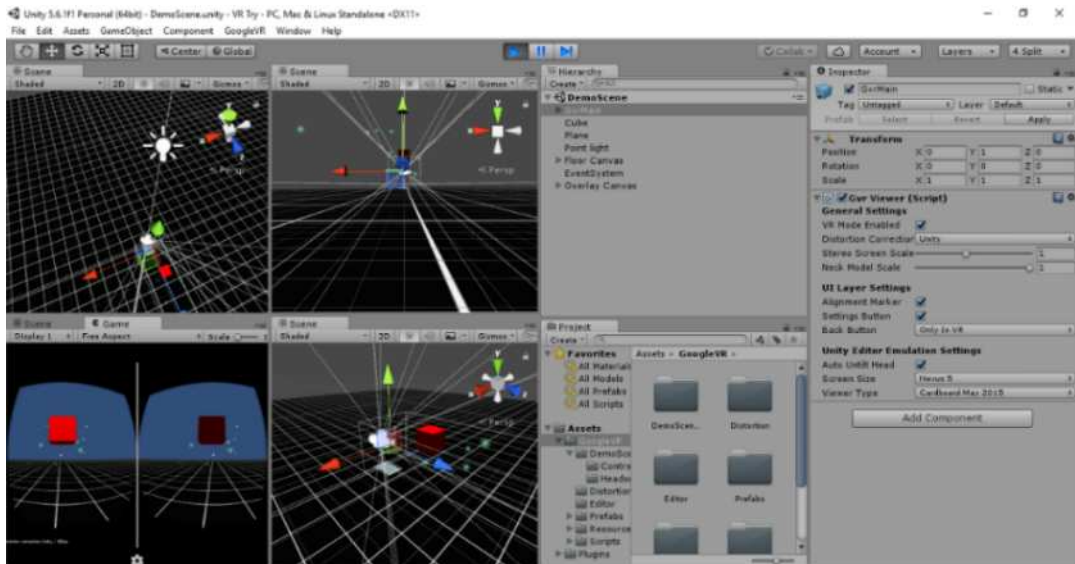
Unity 5.6.1f1 Personal (64bit) - DemoScene.unity - VR Try - PC, Mac & Linux Standalone <DX11>
File Edit Assets GameObject Component GoogleVR Window Help

Center Global

Collab Account Layers 4 Split

Scene
Shaded 2D Gizmos
Persp

Scene
Shaded 2D Gizmos
Persp

Hierarchy
Create
DemoScene
GvrMain
Cube
Plane
Point light
Floor Canvas
EventSystem
Overlay Canvas

Inspector
GvrMain Static
Tag Untagged Layer Default
Prefab Select Revert Apply
Transform
Position X 0 Y 1 Z 0
Rotation X 0 Y 0 Z 0
Scale X 1 Y 1 Z 1
Gvr Viewer (Script)
General Settings
VR Mode Enabled
Distortion Correction Unity
Stereo Screen Scale 1
Neck Model Scale 1
UI Layer Settings
Alignment Marker
Settings Button
Back Button Only In VR
Unity Editor Emulation Settings
Auto Untilt Head
Screen Size Nexus 5
Viewer Type Cardboard May 2015
Add Component

Scene Game
Display 1 Free Aspect Scale

Scene
Shaded 2D Gizmos
Persp

Project
Create
Favorites
All Materials
All Models
All Prefabs
All Scripts
Assets
GoogleVR
DemoSc
Contr
Headse
Distortion
Editor
Prefabs
Resources
Scripts
Plugins

Assets > GoogleVR
DemoScen...
Distortion
Editor
Prefabs